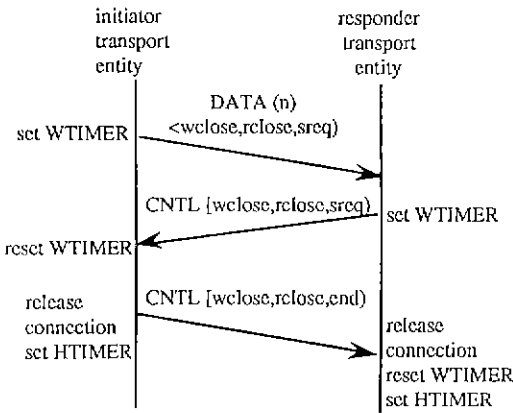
initiator transport entity

responder transport entity

DATA (n) <wclose,rclose,sreq)

set WTIMER

CNTL {wclose,rclose,sreq)

set WTIMER

reset WTIMER

CNTL {wclose,rclose,end)

release connection set HTIMER

release connection reset WTIMER set HTIMER